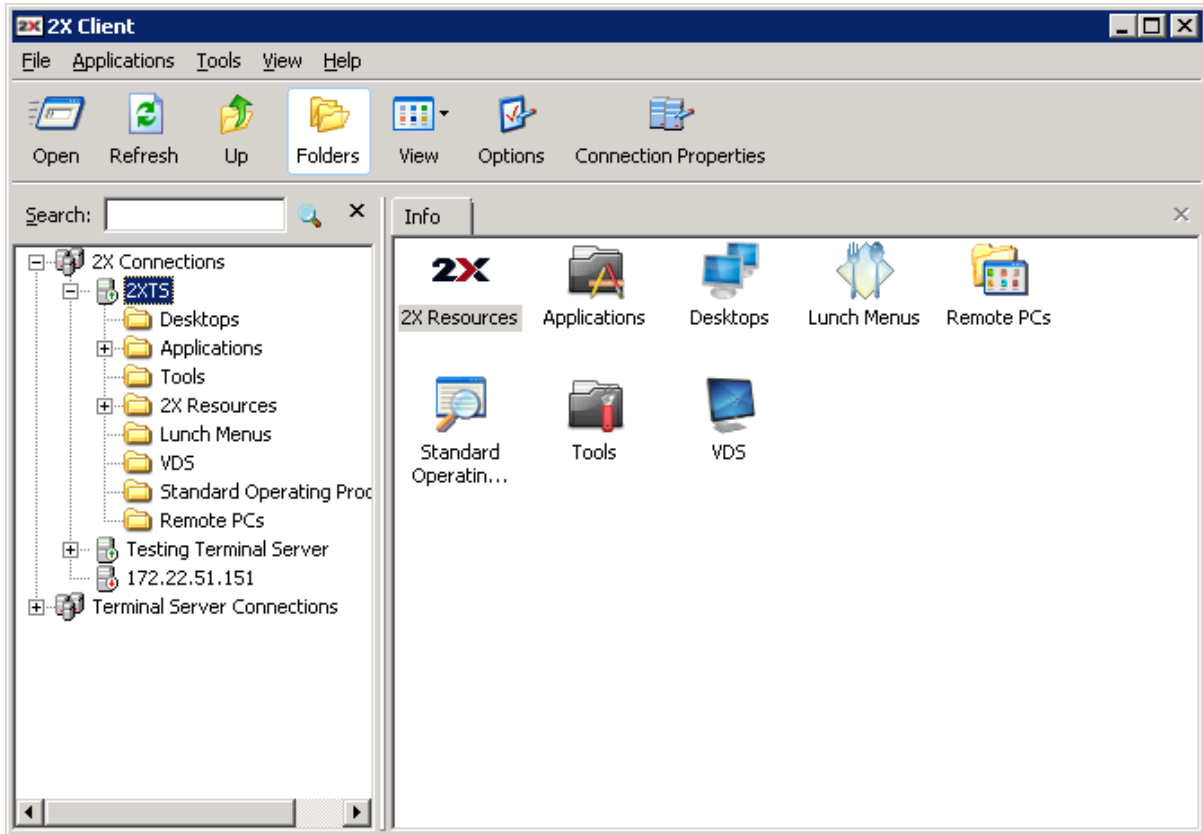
2X Client

File Applications Tools View Help

Open Refresh Up Folders View Options Connection Properties

Search:

2X Connections
2XTS
Desktops
Applications
Tools
2X Resources
Lunch Menus
VDS
Standard Operating Proc
Remote PCs
Testing Terminal Server
172.22.51.151
Terminal Server Connections

Info

2X
2X Resources
Applications
Desktops
Lunch Menus
Remote PCs
Standard Operatin...
Tools
VDS